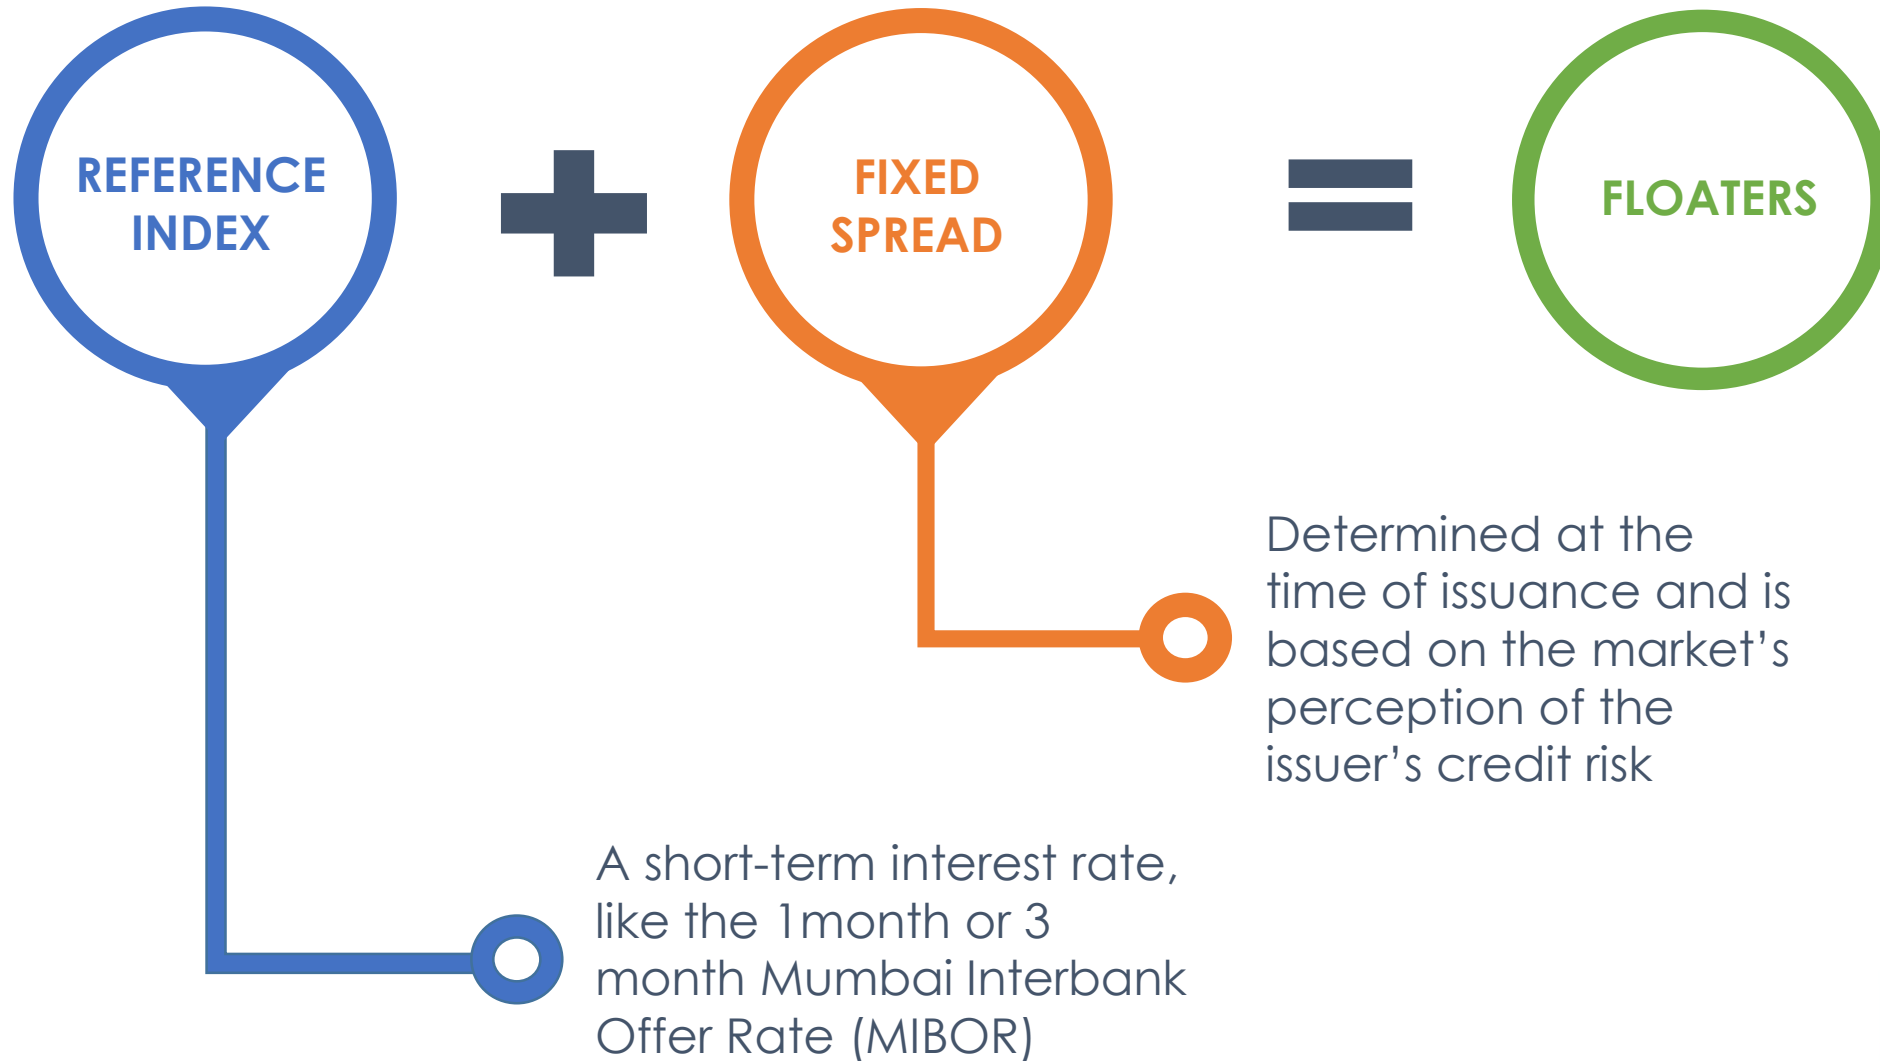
REFERENCE INDEX

FIXED SPREAD

FLOATERS

Determined at the time of issuance and is based on the market’s perception of the issuer’s credit risk

A short-term interest rate, like the 1month or 3 month Mumbai Interbank Offer Rate (MIBOR)